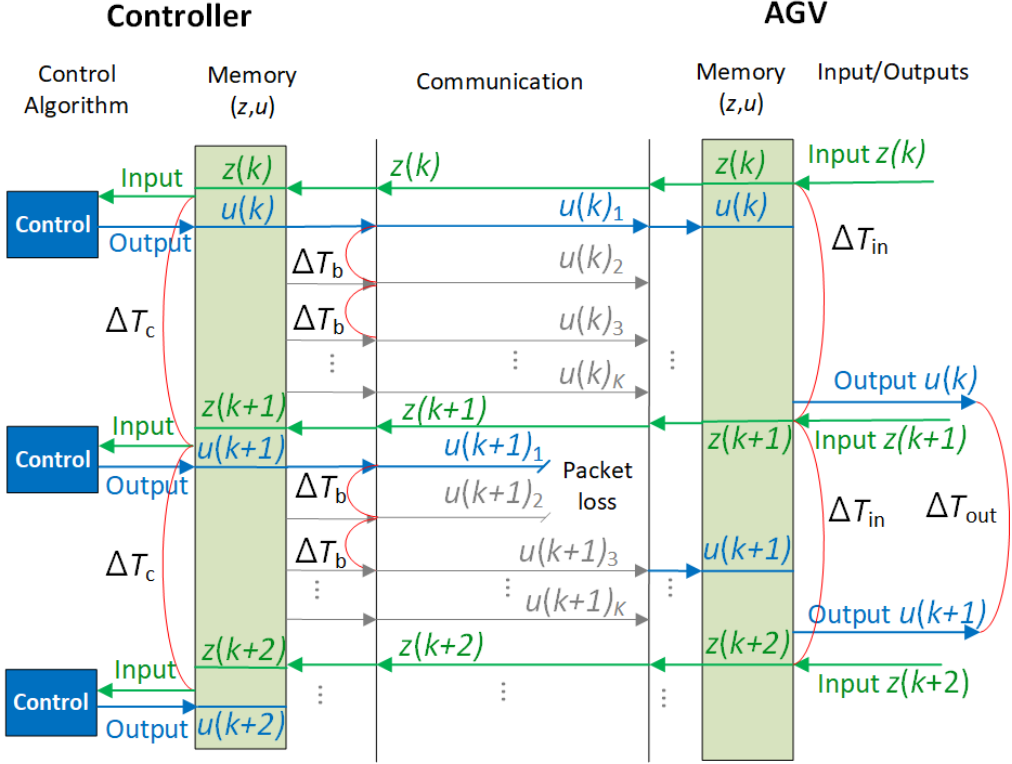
Controller

AGV

Control Algorithm

Memory $(z,u)$

Communication

Memory $(z,u)$

Input/Outputs

Input

$z(k)$

$z(k)$

$z(k)$

Input $z(k)$

Control

$u(k)$

$u(k)_1$

$u(k)$

Output

$\Delta T_{in}$

$\Delta T_b$

$u(k)_2$

$\Delta T_c$

$\Delta T_b$

$u(k)_3$

⋮

⋮

⋮

$u(k)_K$

Output $u(k)$

$z(k+1)$

$z(k+1)$

Input

$z(k+1)$

Input $z(k+1)$

Control

$u(k+1)$

$u(k+1)_1$

Packet loss

Output

$\Delta T_b$

$u(k+1)_2$

$\Delta T_{in}$

$\Delta T_{out}$

$\Delta T_c$

$\Delta T_b$

$u(k+1)_3$

$u(k+1)$

⋮

⋮

⋮

$u(k+1)_K$

Output $u(k+1)$

$z(k+2)$

$z(k+2)$

$z(k+2)$

Input

Input $z(k+2)$

Control

⋮

⋮

⋮

Output

$u(k+2)$